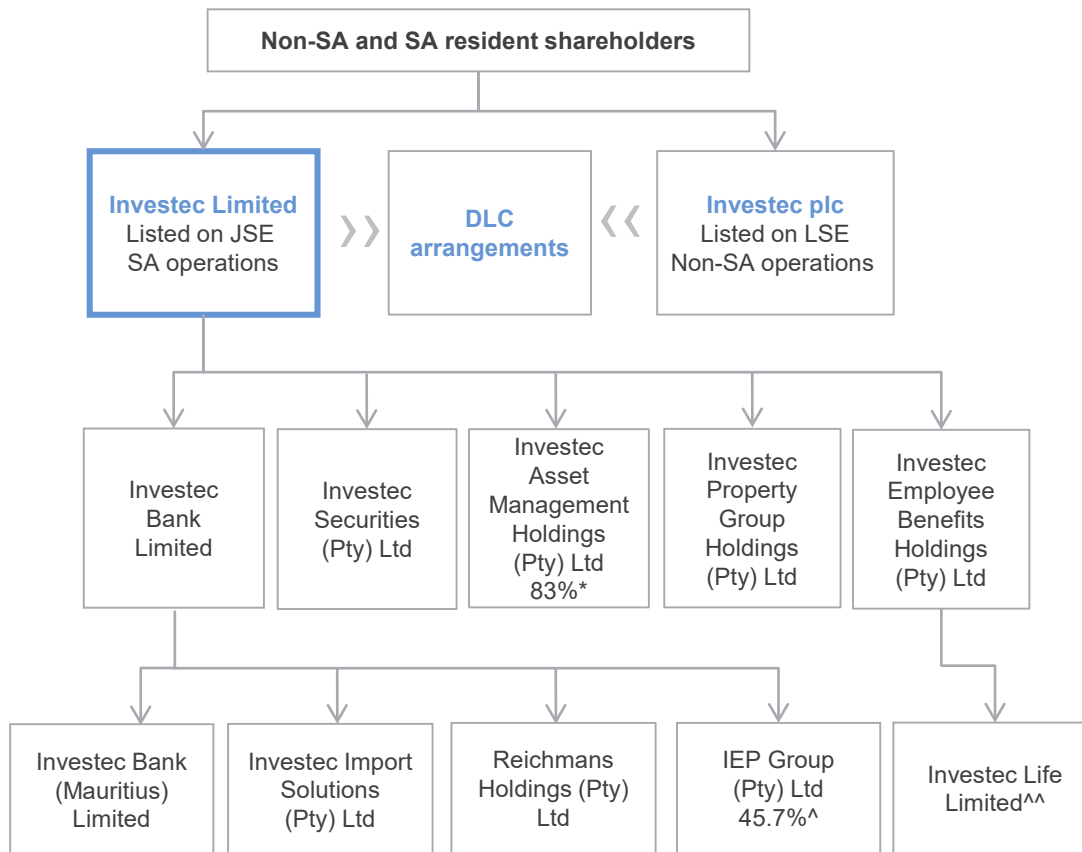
Non-SA and SA resident shareholders

Investec Limited
Listed on JSE
SA operations

DLC arrangements

Investec plc
Listed on LSE
Non-SA operations

Investec Bank Limited

Investec Securities (Pty) Ltd

Investec Asset Management Holdings (Pty) Ltd 83%*

Investec Property Group Holdings (Pty) Ltd

Investec Employee Benefits Holdings (Pty) Ltd

Investec Bank (Mauritius) Limited

Investec Import Solutions (Pty) Ltd

Reichmans Holdings (Pty) Ltd

IEP Group (Pty) Ltd 45.7%^

Investec Life Limited^^